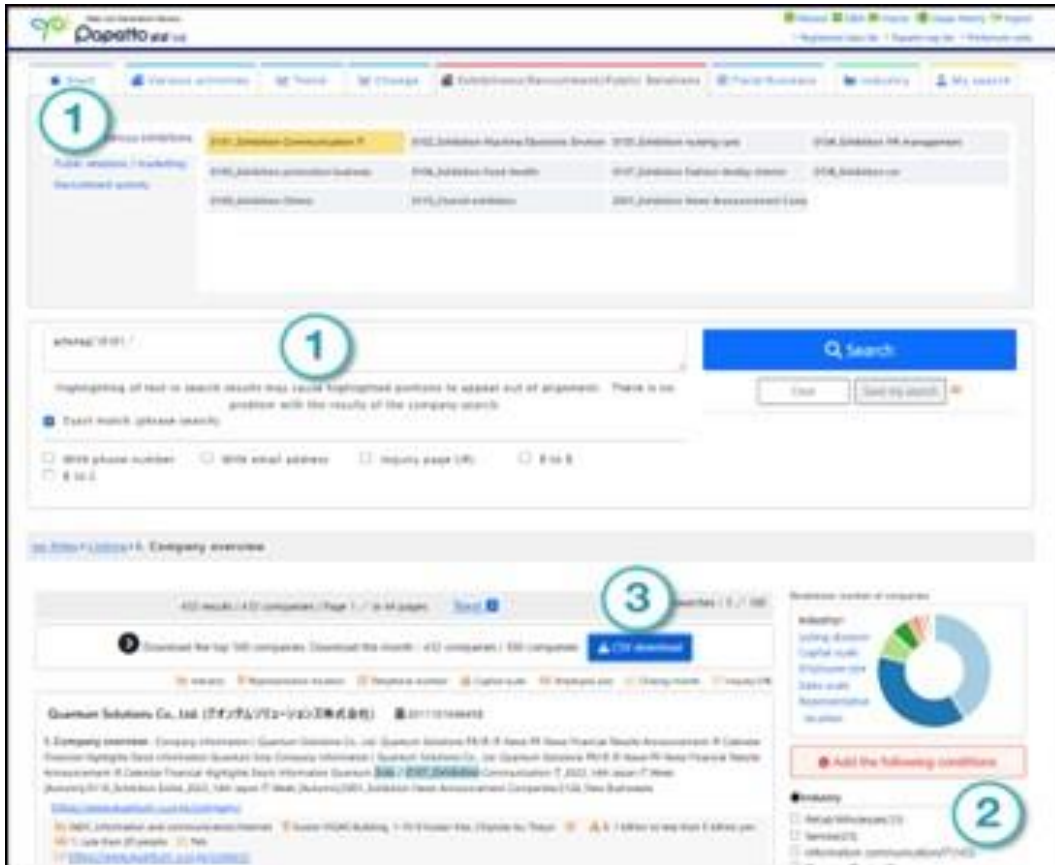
Dopotto

1

Public relations / marketing
Recruitment activity

0101_Exhibition Communication IT

1

Q Search

Highlighting of text in search results may cause highlighted portions to appear out of alignment. There is no problem with the results of the company search.

Exact match (phrase search)

With phone number
With email address
Inquiry page (all)

3

Download the top 500 companies. Download this month: 432 companies / 500 companies

CSV download

Quantum Solutions Co., Ltd. (クオンタムソリューションズ株式会社)

1. Company overview

Add the following conditions

Industry

2